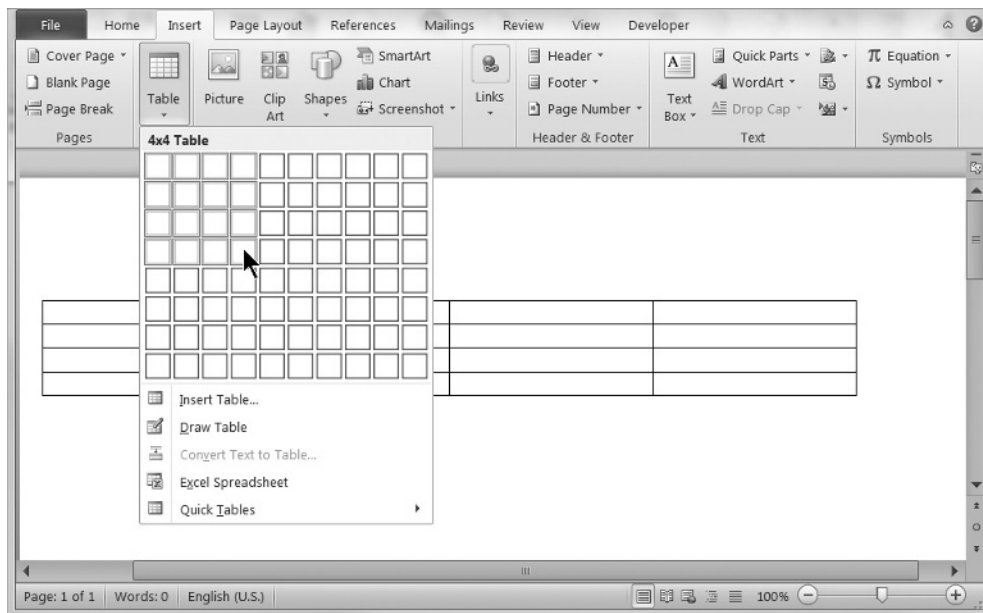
File Home Insert Page Layout References Mailings Review View Developer

Cover Page
Blank Page
Page Break
Pages

Table

Picture Clip Art Shapes

SmartArt
Chart
Screenshot

Links

Header
Footer
Page Number
Header & Footer

Text Box

Quick Parts
WordArt
Drop Cap
Text

Equation
Symbol
Symbols

4x4 Table

Insert Table...
Draw Table
Convert Text to Table...
Excel Spreadsheet
Quick Tables

Page: 1 of 1 Words: 0 English (U.S.) 100%